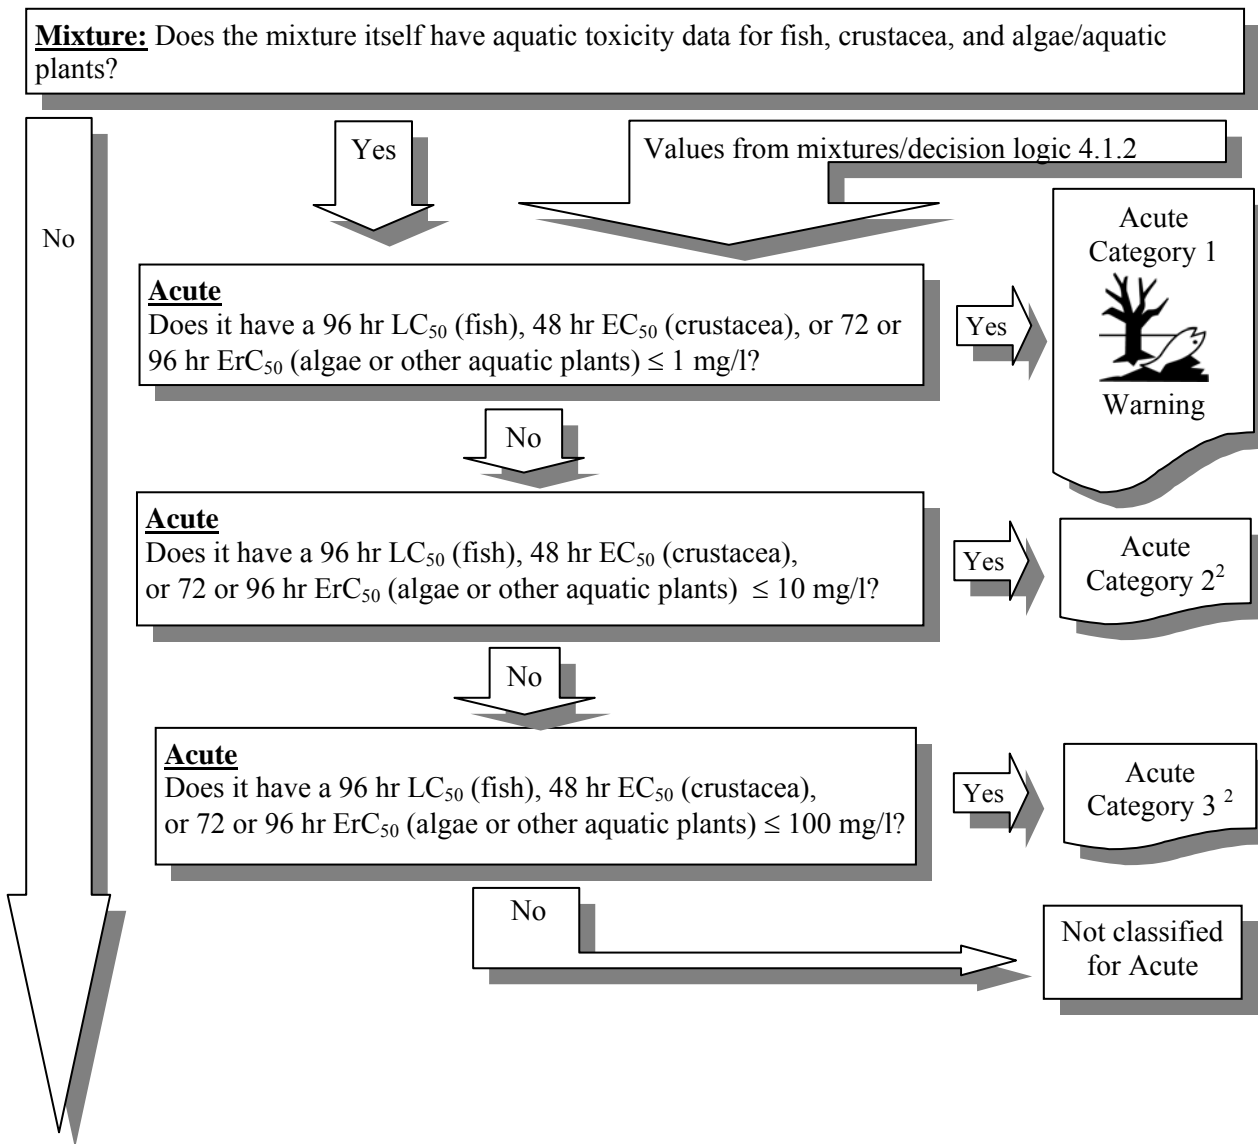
**Mixture:** Does the mixture itself have aquatic toxicity data for fish, crustacea, and algae/aquatic plants?

No

Yes

Values from mixtures/decision logic 4.1.2

**Acute**
Does it have a 96 hr $LC_{50}$ (fish), 48 hr $EC_{50}$ (crustacea), or 72 or 96 hr $ErC_{50}$ (algae or other aquatic plants) $\leq$ 1 mg/l?

Yes

Acute Category 1

Warning

No

**Acute**
Does it have a 96 hr $LC_{50}$ (fish), 48 hr $EC_{50}$ (crustacea), or 72 or 96 hr $ErC_{50}$ (algae or other aquatic plants) $\leq$ 10 mg/l?

Yes

Acute Category $2^2$

No

**Acute**
Does it have a 96 hr $LC_{50}$ (fish), 48 hr $EC_{50}$ (crustacea), or 72 or 96 hr $ErC_{50}$ (algae or other aquatic plants) $\leq$ 100 mg/l?

Yes

Acute Category $3^2$

No

Not classified for Acute